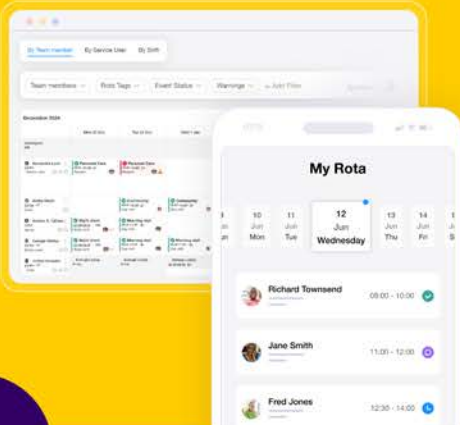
By Team member By Service User By Shift

Team members Rota Tags Event Status Warnings + Add Filter

December 2024

Mon 02 Dec Tue 03 Dec Wed 04 Dec

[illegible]

My Rota

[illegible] Jun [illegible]

10 Jun Mon

11 Jun Tue

12 Jun Wednesday

13 Jun Thu

14 Jun Fri

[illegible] Jun S

Richard Townsend 09:00 - 10:00

Jane Smith 11:00 - 12:00

Fred Jones 12:30 - 14:00